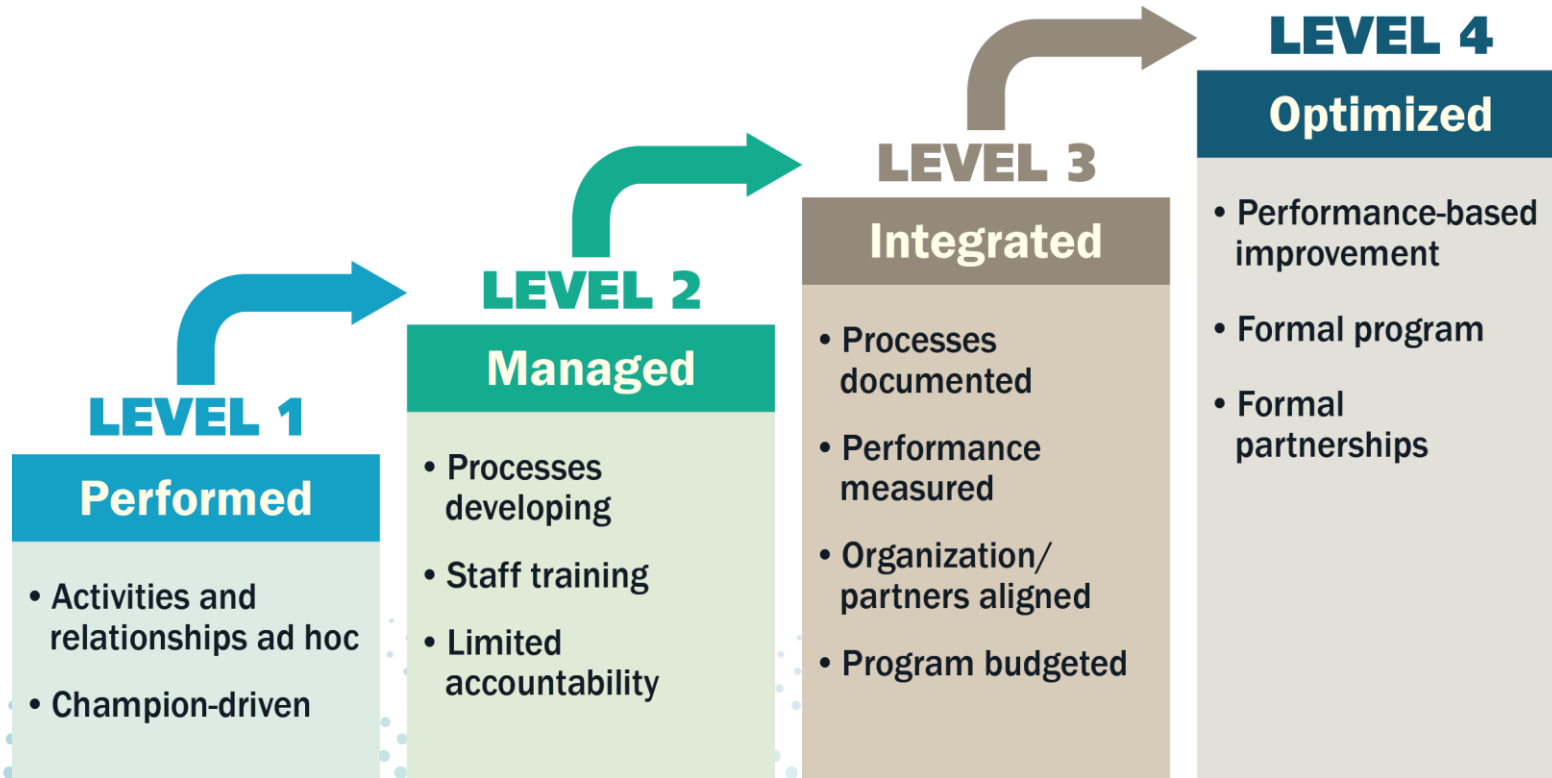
LEVEL 1

Performed

• Activities and relationships ad hoc

• Champion-driven

LEVEL 2

Managed

• Processes developing

• Staff training

• Limited accountability

LEVEL 3

Integrated

• Processes documented

• Performance measured

• Organization/ partners aligned

• Program budgeted

LEVEL 4

Optimized

• Performance-based improvement

• Formal program

• Formal partnerships